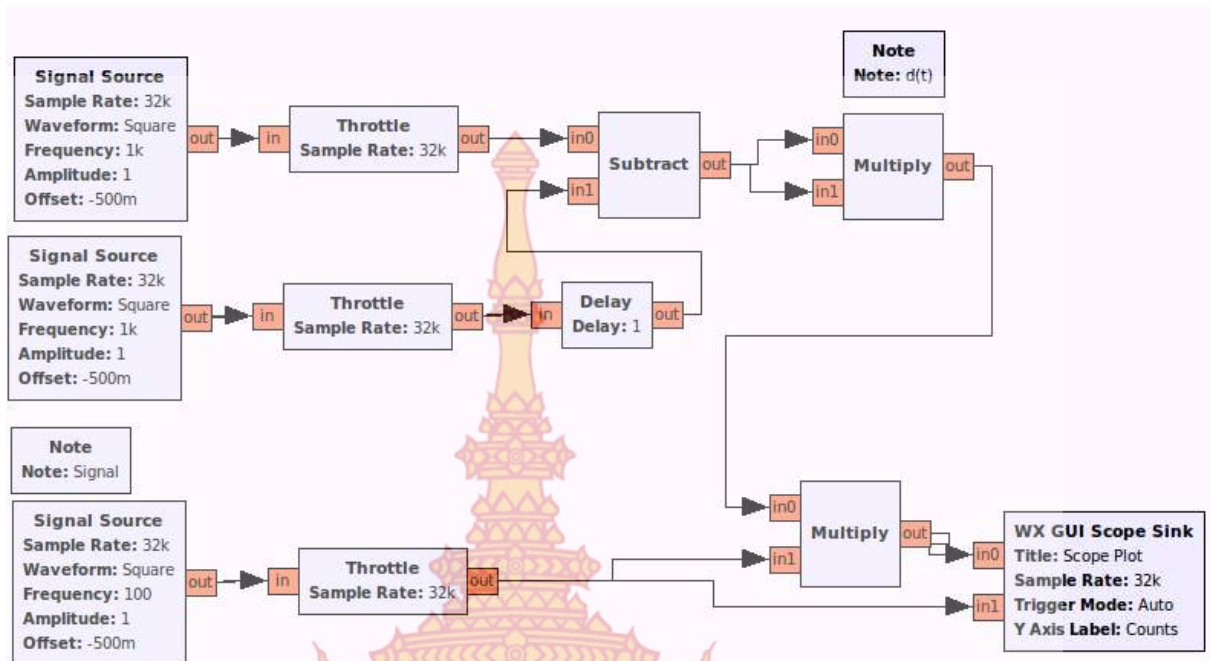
Signal Source
Sample Rate: 32k
Waveform: Square
Frequency: 1k
Amplitude: 1
Offset: -500m

out

in

Throttle
Sample Rate: 32k

out

in0

in1

Subtract

out

Note
Note: d(t)

in0

in1

Multiply

out

Signal Source
Sample Rate: 32k
Waveform: Square
Frequency: 1k
Amplitude: 1
Offset: -500m

out

in

Throttle
Sample Rate: 32k

out

in

Delay
Delay: 1

out

Note
Note: Signal

Signal Source
Sample Rate: 32k
Waveform: Square
Frequency: 100
Amplitude: 1
Offset: -500m

out

in

Throttle
Sample Rate: 32k

out

in0

in1

Multiply

out

in0

in1

WX GUI Scope Sink
Title: Scope Plot
Sample Rate: 32k
Trigger Mode: Auto
Y Axis Label: Counts